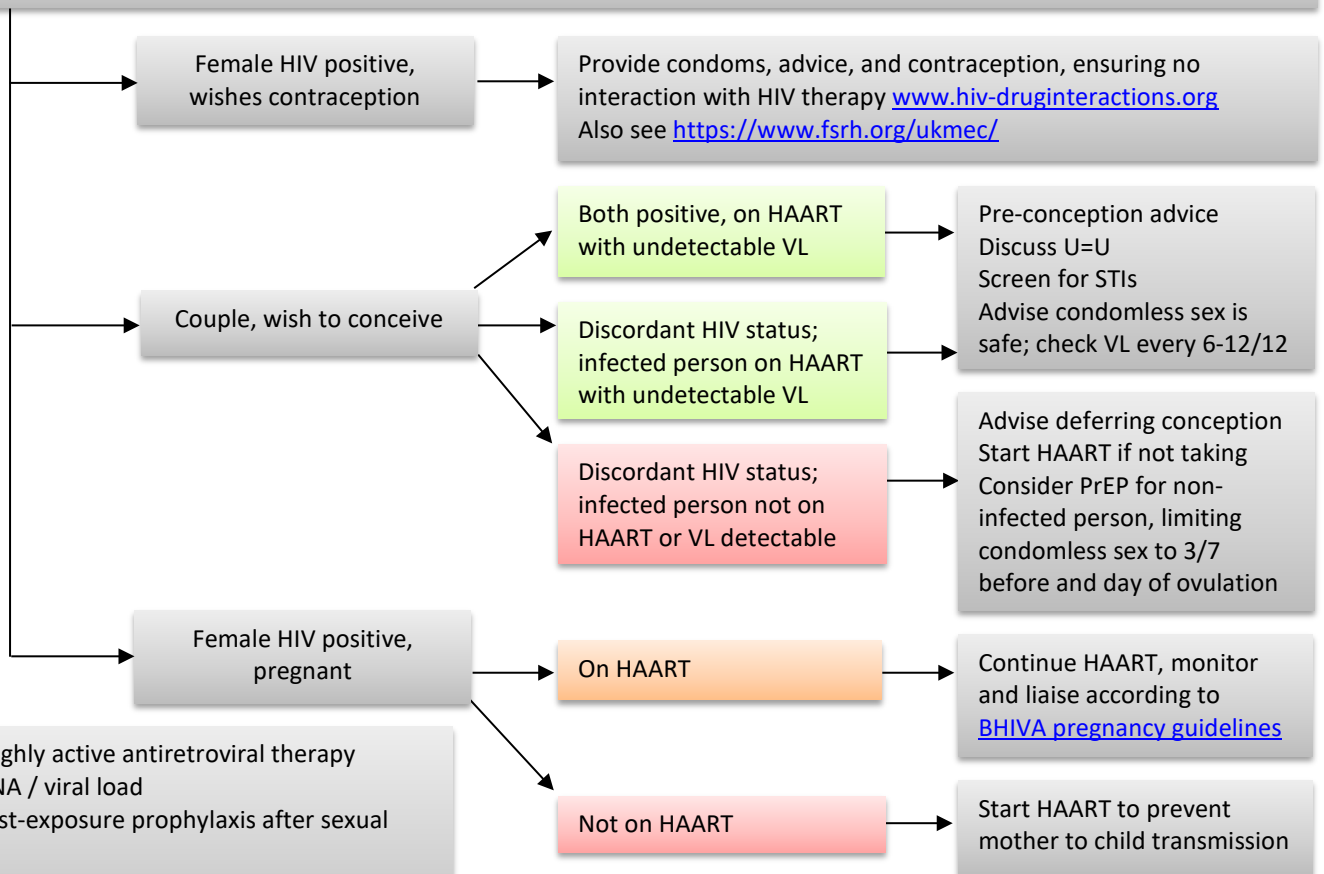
Female HIV positive, wishes contraception

Provide condoms, advice, and contraception, ensuring no interaction with HIV therapy www.hiv-druginteractions.org
Also see https://www.fsrh.org/ukmec/

Couple, wish to conceive

Both positive, on HAART with undetectable VL

Discordant HIV status; infected person on HAART with undetectable VL

Pre-conception advice
Discuss U=U
Screen for STIs
Advise condomless sex is safe; check VL every 6-12/12

Discordant HIV status; infected person not on HAART or VL detectable

Advise deferring conception
Start HAART if not taking
Consider PrEP for non-infected person, limiting condomless sex to 3/7 before and day of ovulation

Female HIV positive, pregnant

On HAART

Continue HAART, monitor and liaise according to BHIVA pregnancy guidelines

Not on HAART

Start HAART to prevent mother to child transmission

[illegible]ghly active antiretroviral therapy
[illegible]NA / viral load
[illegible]st-exposure prophylaxis after sexual